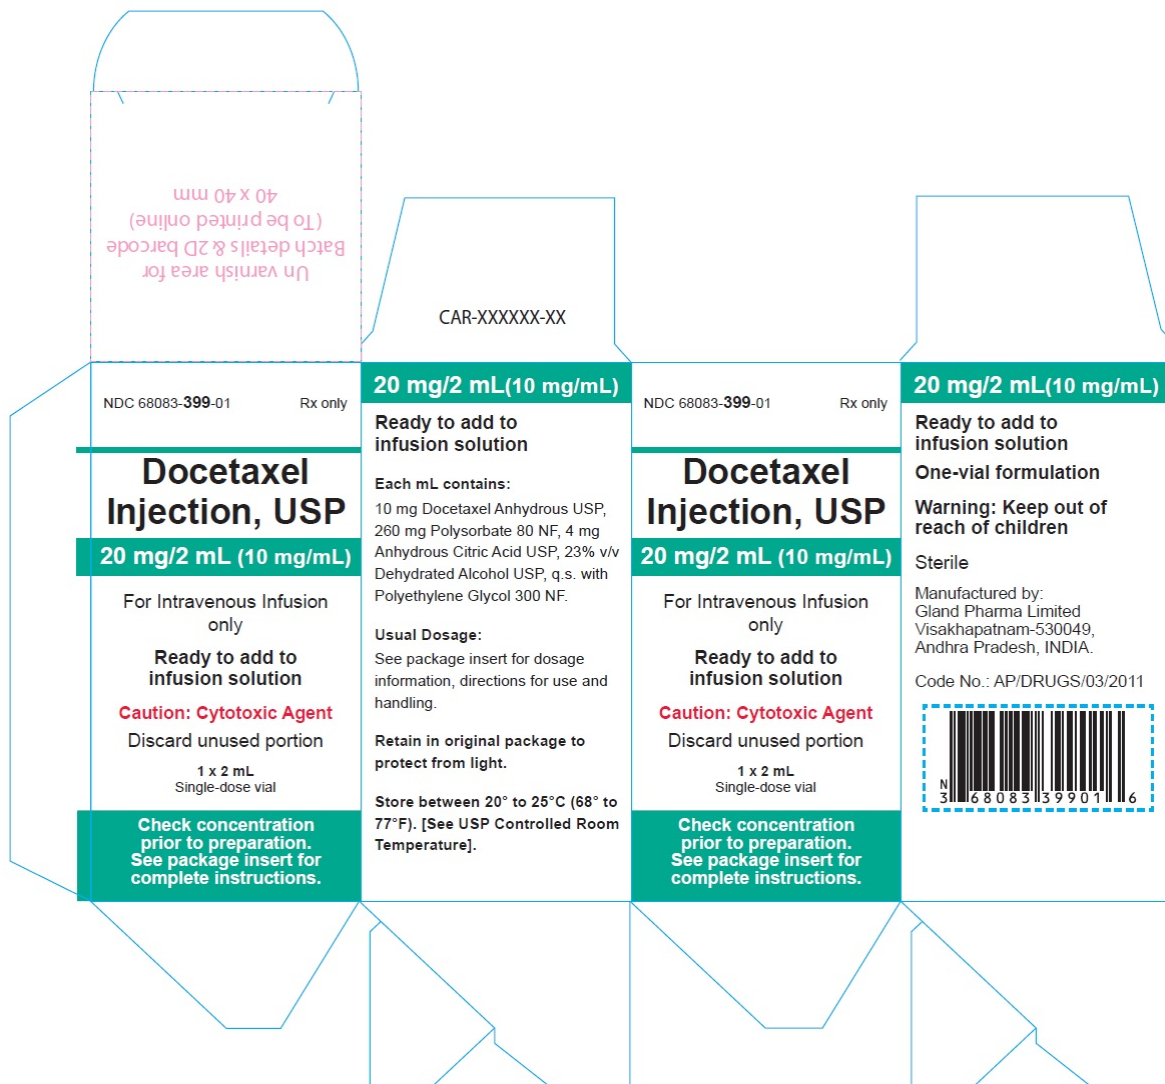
Un varnish area for
Batch details & 2D barcode
(To be printed online)
40 x 40 mm

CAR-XXXXXX-XX

NDC 68083-399-01 Rx only

Docetaxel Injection, USP

20 mg/2 mL (10 mg/mL)

For Intravenous Infusion only

Ready to add to infusion solution

Caution: Cytotoxic Agent

Discard unused portion

1 x 2 mL
Single-dose vial

Check concentration prior to preparation. See package insert for complete instructions.

20 mg/2 mL(10 mg/mL)

Ready to add to infusion solution

Each mL contains:

10 mg Docetaxel Anhydrous USP, 260 mg Polysorbate 80 NF, 4 mg Anhydrous Citric Acid USP, 23% v/v Dehydrated Alcohol USP, q.s. with Polyethylene Glycol 300 NF.

Usual Dosage:

See package insert for dosage information, directions for use and handling.

Retain in original package to protect from light.

Store between 20° to 25°C (68° to 77°F). [See USP Controlled Room Temperature].

NDC 68083-399-01 Rx only

Docetaxel Injection, USP

20 mg/2 mL (10 mg/mL)

For Intravenous Infusion only

Ready to add to infusion solution

Caution: Cytotoxic Agent

Discard unused portion

1 x 2 mL
Single-dose vial

Check concentration prior to preparation. See package insert for complete instructions.

20 mg/2 mL(10 mg/mL)

Ready to add to infusion solution

One-vial formulation

Warning: Keep out of reach of children

Sterile

Manufactured by:
Gland Pharma Limited
Visakhapatnam-530049,
Andhra Pradesh, INDIA.

Code No.: AP/DRUGS/03/2011

N
3 68083 39901 6